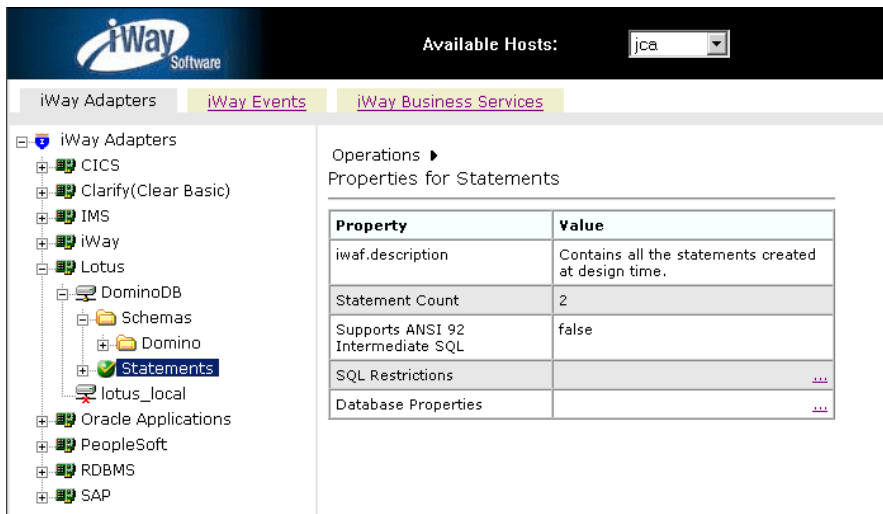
iWay Software

Available Hosts: jca

iWay Adapters iWay Events iWay Business Services

iWay Adapters
CICS
Clarify(Clear Basic)
IMS
iWay
Lotus
DominoDB
Schemas
Domino
Statements
lotus_local
Oracle Applications
PeopleSoft
RDBMS
SAP

Operations ▸
Properties for Statements

| Property | Value |
|---|---|
| iwaf.description | Contains all the statements created at design time. |
| Statement Count | 2 |
| Supports ANSI 92 Intermediate SQL | false |
| SQL Restrictions | ... |
| Database Properties | ... |